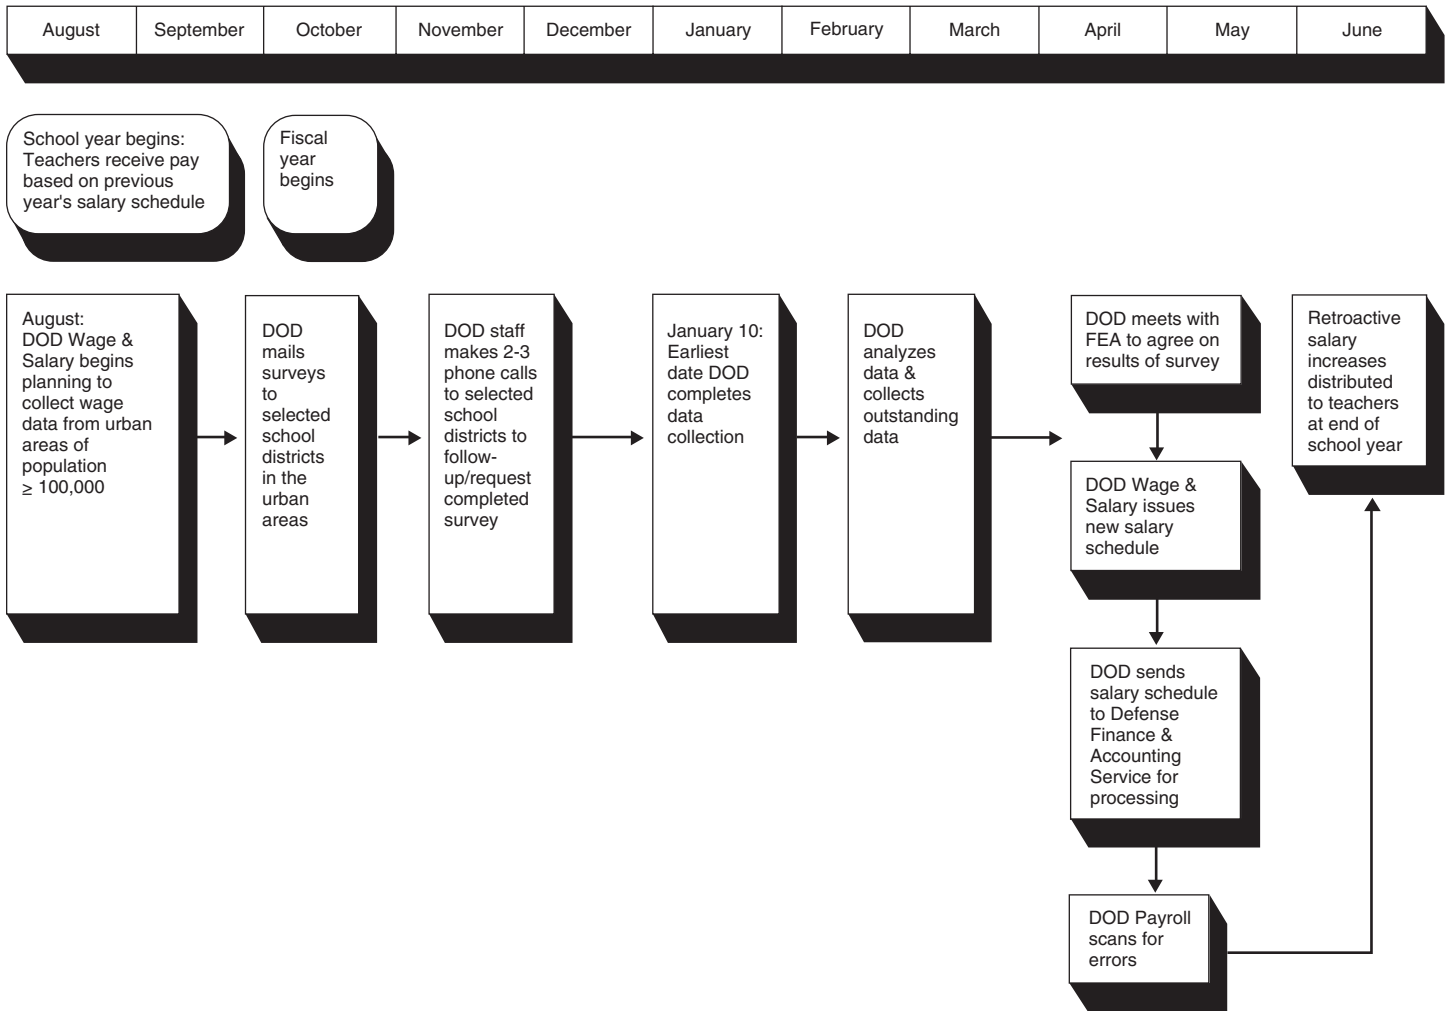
| August | September | October | November | December | January | February | March | April | May | June |
|---|---|---|---|---|---|---|---|---|---|---|

School year begins: Teachers receive pay based on previous year's salary schedule

Fiscal year begins

August: DOD Wage & Salary begins planning to collect wage data from urban areas of population $\geq$ 100,000

DOD mails surveys to selected school districts in the urban areas

DOD staff makes 2-3 phone calls to selected school districts to follow-up/request completed survey

January 10: Earliest date DOD completes data collection

DOD analyzes data & collects outstanding data

DOD meets with FEA to agree on results of survey

DOD Wage & Salary issues new salary schedule

DOD sends salary schedule to Defense Finance & Accounting Service for processing

DOD Payroll scans for errors

Retroactive salary increases distributed to teachers at end of school year